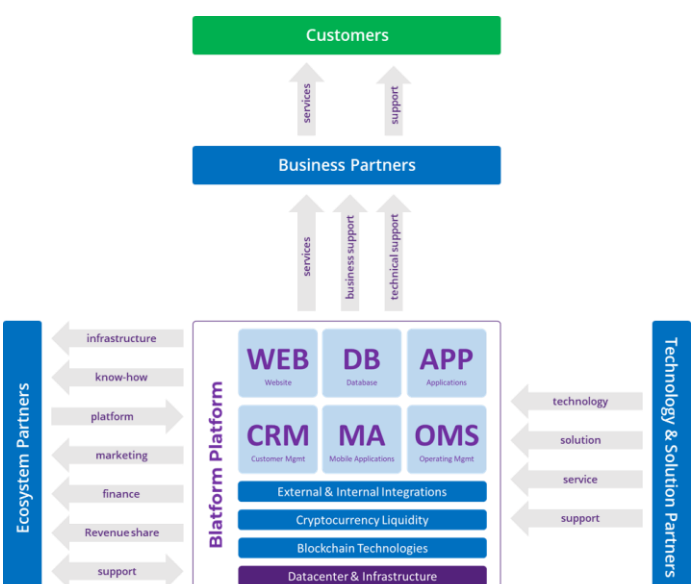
Customers

services

support

Business Partners

services

business support

technical support

Ecosystem Partners

infrastructure

know-how

platform

marketing

finance

Revenue share

support

Blatform Platform

WEB
Website

DB
Database

APP
Applications

CRM
Customer Mgmt

MA
Mobile Applications

OMS
Operating Mgmt

External & Internal Integrations

Cryptocurrency Liquidity

Blockchain Technologies

Datacenter & Infrastructure

technology

solution

service

support

Technology & Solution Partners